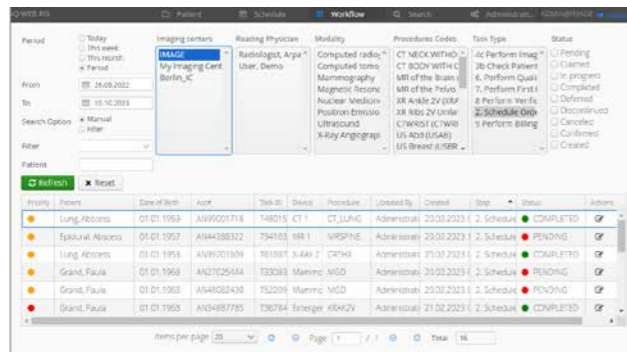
WEB RIS Patient Schedule Workflow Search Administrat... ADMIN@IMAGE

Period
Today
This week
This month
Period

Imaging centers
IMAGE
My Imaging Cent
Berlin_IC

Reading Physician
Radiologist, Arpa
User, Demo

Modality
Computed radio
Computed tomo
Mammography
Magnetic Resonc
Nuclear Medicin
Positron Emissio
Ultrasound
X-Ray Angiograpi

Procedures Codes
CT NECK WITHO
CT BODY WITH
MR of the Brain
MR of the Pelvis
XR Ankle 2V (XRA
XR Ribs 2V Unila
CTWRIST (CTWR
US Abd (USAB)
US Breast (USBR

Task Type
Ac Perform Imag
3b Check Patient
6. Perform Quali
7. Perform First I
8 Perform Verific
2. Schedule Ord
9 Perform Billing

Status
Pending
Claimed
In progress
Completed
Deferred
Discontinued
Canceled
Confirmed
Created

From 26.09.2022
To 10.10.2023
Search Option Manual Filter
Filter
Patient

Refresh Reset

| Priority | Patient | Date of Birth | Acc# | Task ID | Device | Procedure | Updated By | Created | Step | Status | Actions |
|---|---|---|---|---|---|---|---|---|---|---|---|
| | Lung, Abscess | 01.01.1958 | AN99001718 | T48015 | CT 1 | CT_LUNG | Administrat | 23.02.2023 | 2. Schedule | COMPLETED | |
| | Epidural, Abscess | 01.01.1957 | AN44388322 | T94183 | MR 1 | MRSPINE | Administrat | 23.02.2023 | 2. Schedule | PENDING | |
| | Lung, Abscess | 01.01.1958 | AN99001609 | T61697 | X-RAY 2 | CRTHX | Administrat | 23.02.2023 | 2. Schedule | COMPLETED | |
| | Grand, Paula | 01.01.1968 | AN27C25414 | T33083 | Mammo | MGD | Administrat | 23.02.2023 | 2. Schedule | PENDING | |
| | Grand, Paula | 01.01.1968 | AN48082430 | T52209 | Mammo | MGD | Administrat | 22.02.2023 | 2. Schedule | PENDING | |
| | Grand, Paula | 01.01.1968 | AN94887785 | T36784 | Emergen | XRAK2V | Administrat | 21.02.2023 | 2. Schedule | COMPLETED | |

Items per page 20 Page 1 / 1 Total 16